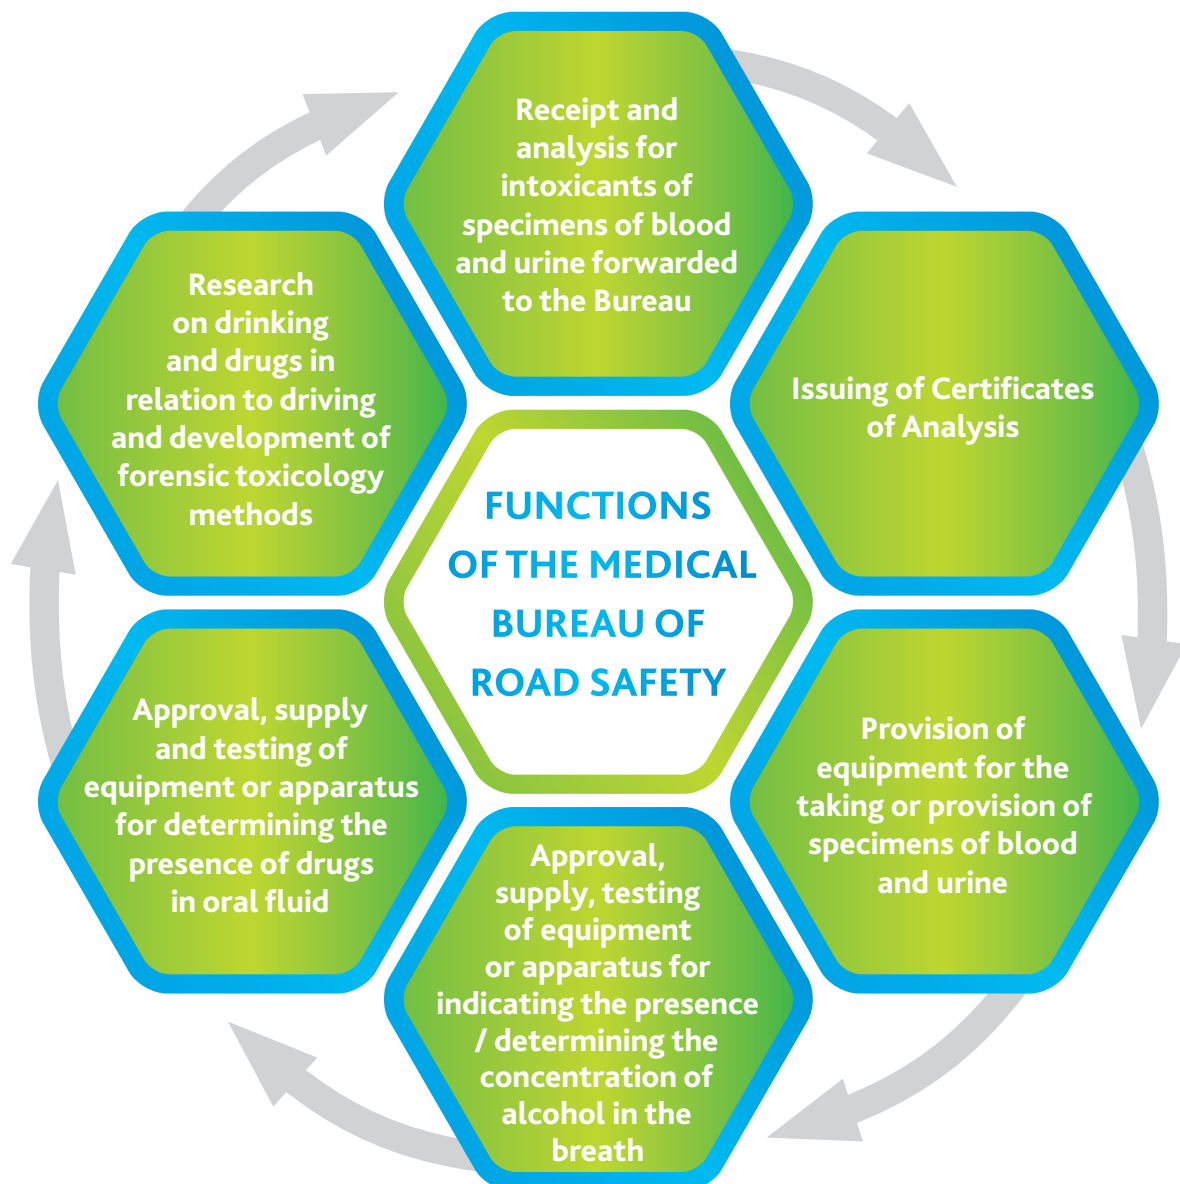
FUNCTIONS OF THE MEDICAL BUREAU OF ROAD SAFETY

Receipt and analysis for intoxicants of specimens of blood and urine forwarded to the Bureau

Issuing of Certificates of Analysis

Provision of equipment for the taking or provision of specimens of blood and urine

Approval, supply, testing of equipment or apparatus for indicating the presence / determining the concentration of alcohol in the breath

Approval, supply and testing of equipment or apparatus for determining the presence of drugs in oral fluid

Research on drinking and drugs in relation to driving and development of forensic toxicology methods